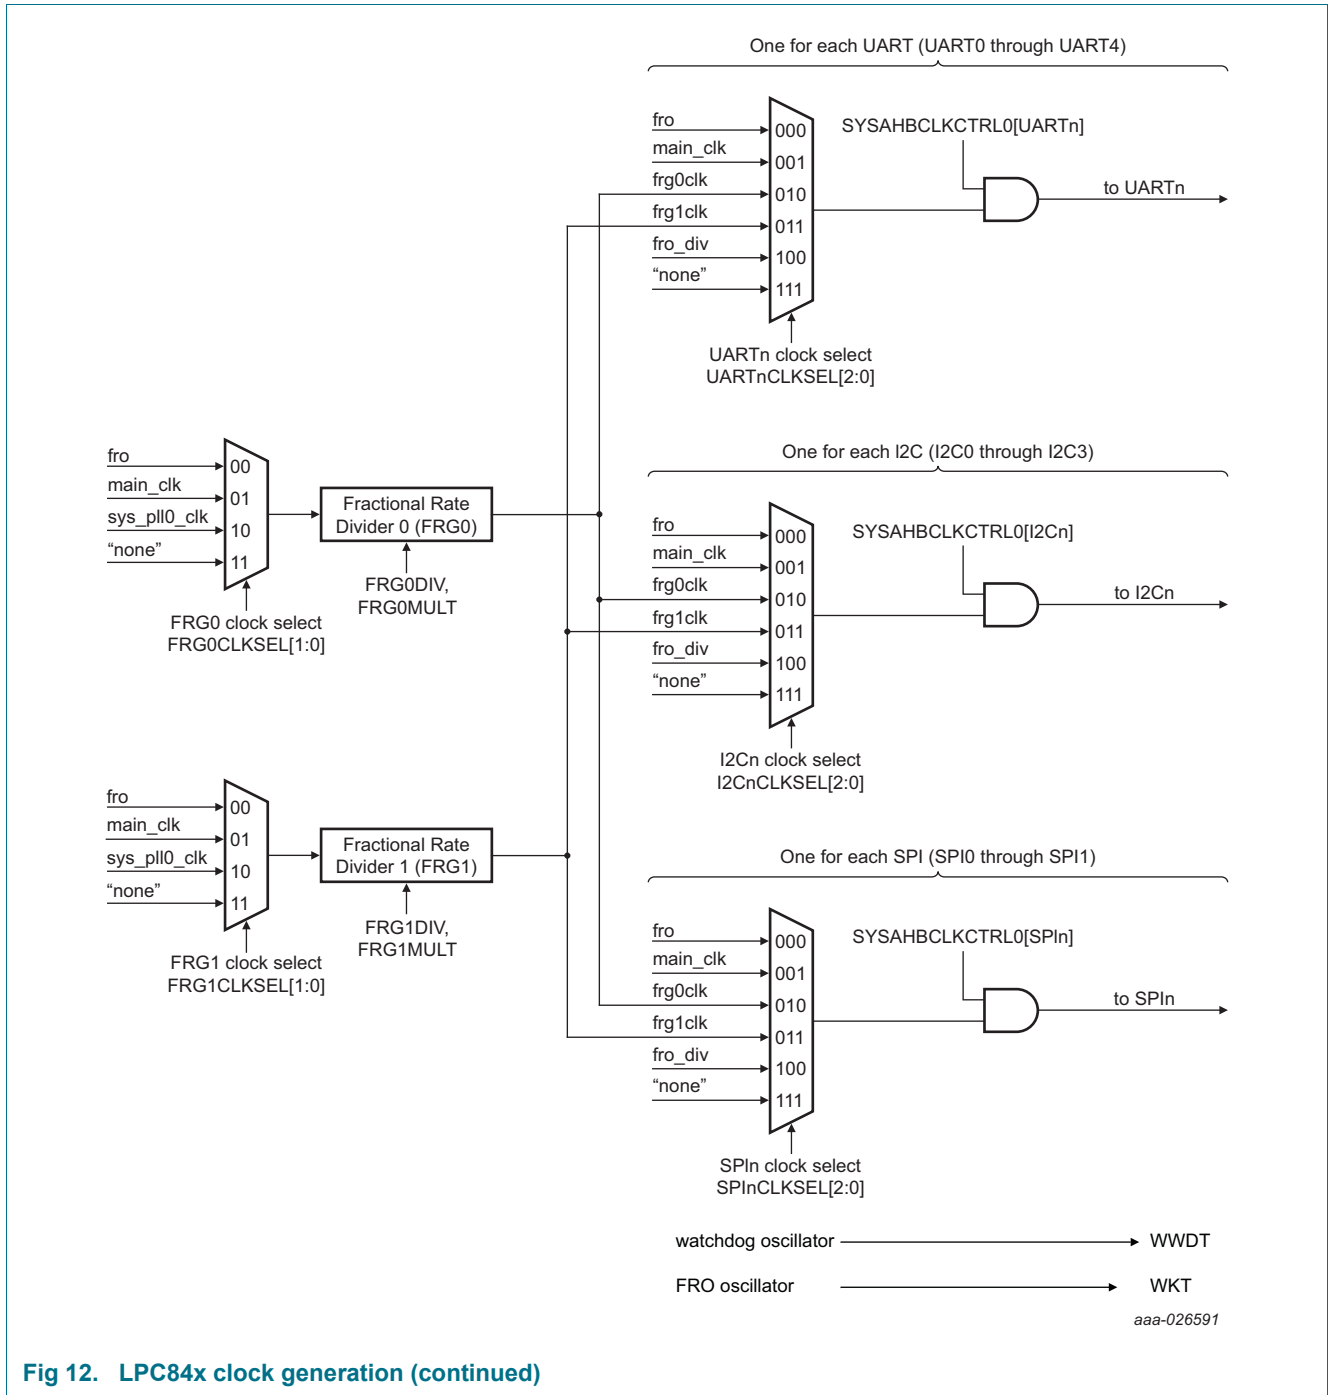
One for each UART (UART0 through UART4)

fro
main_clk
frg0clk
frg1clk
fro_div
“none”

000
001
010
011
100
111

SYSAHBCLKCTRL0[UARTn]

to UARTn

UARTn clock select
UARTnCLKSEL[2:0]

fro
main_clk
sys_pll0_clk
“none”

00
01
10
11

Fractional Rate Divider 0 (FRG0)

FRG0DIV, FRG0MULT

FRG0 clock select
FRG0CLKSEL[1:0]

One for each I2C (I2C0 through I2C3)

fro
main_clk
frg0clk
frg1clk
fro_div
“none”

000
001
010
011
100
111

SYSAHBCLKCTRL0[I2Cn]

to I2Cn

I2Cn clock select
I2CnCLKSEL[2:0]

fro
main_clk
sys_pll0_clk
“none”

00
01
10
11

Fractional Rate Divider 1 (FRG1)

FRG1DIV, FRG1MULT

FRG1 clock select
FRG1CLKSEL[1:0]

One for each SPI (SPI0 through SPI1)

fro
main_clk
frg0clk
frg1clk
fro_div
“none”

000
001
010
011
100
111

SYSAHBCLKCTRL0[SPIn]

to SPIn

SPIn clock select
SPInCLKSEL[2:0]

watchdog oscillator → WWDT

FRO oscillator → WKT

aaa-026591

Fig 12. LPC84x clock generation (continued)